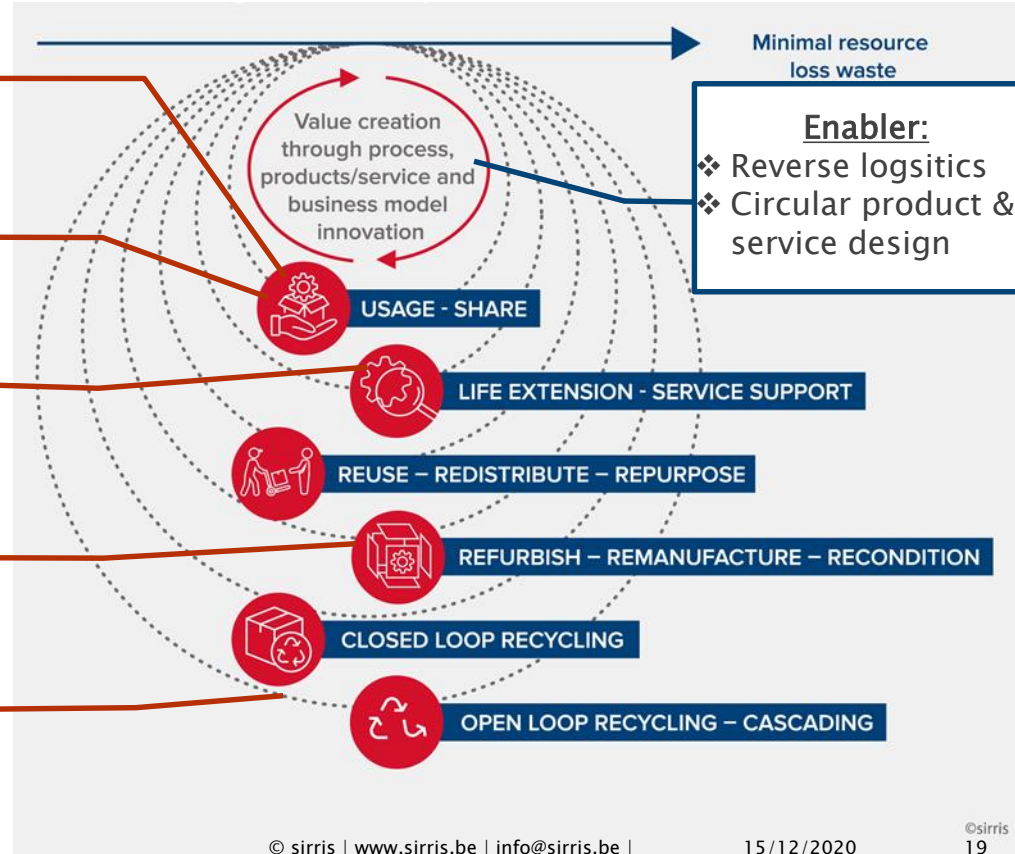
Minimal resource loss waste

Value creation through process, products/service and business model innovation

Enabler:
❖ Reverse logsitics
❖ Circular product & service design

USAGE - SHARE

LIFE EXTENSION - SERVICE SUPPORT

REUSE – REDISTRIBUTE – REPURPOSE

REFURBISH – REMANUFACTURE – RECONDITION

CLOSED LOOP RECYCLING

OPEN LOOP RECYCLING – CASCADING

©sirris

© sirris | www.sirris.be | info@sirris.be | 15/12/2020 19